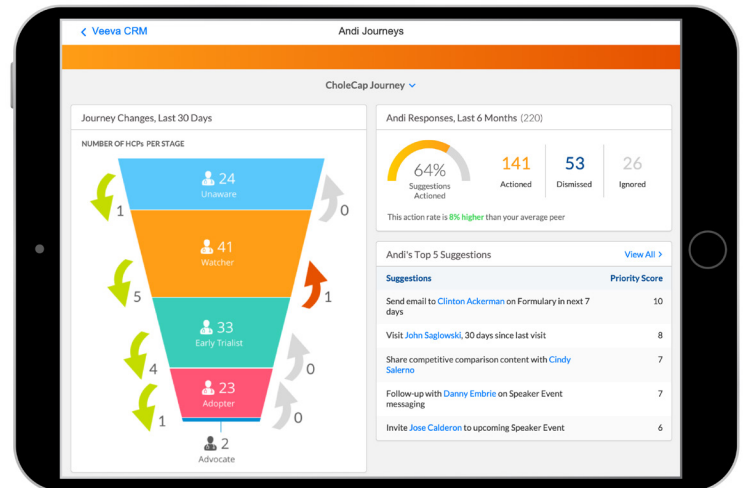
< Veeva CRM

Andi Journeys

CholeCap Journey

Journey Changes, Last 30 Days

NUMBER OF HCPs PER STAGE

24
Unaware

41
Watcher

33
Early Trialist

23
Adopter

2
Advocate

1

0

5

1

4

0

1

0

Andi Responses, Last 6 Months (220)

64%
Suggestions Actioned

141
Actioned

53
Dismissed

26
Ignored

This action rate is 8% higher than your average peer

Andi's Top 5 Suggestions

View All >

| Suggestions | Priority Score |
|---|---|
| Send email to Clinton Ackerman on Formulary in next 7 days | 10 |
| Visit John Saglowski, 30 days since last visit | 8 |
| Share competitive comparison content with Cindy Salerno | 7 |
| Follow-up with Danny Embrie on Speaker Event messaging | 7 |
| Invite Jose Calderon to upcoming Speaker Event | 6 |